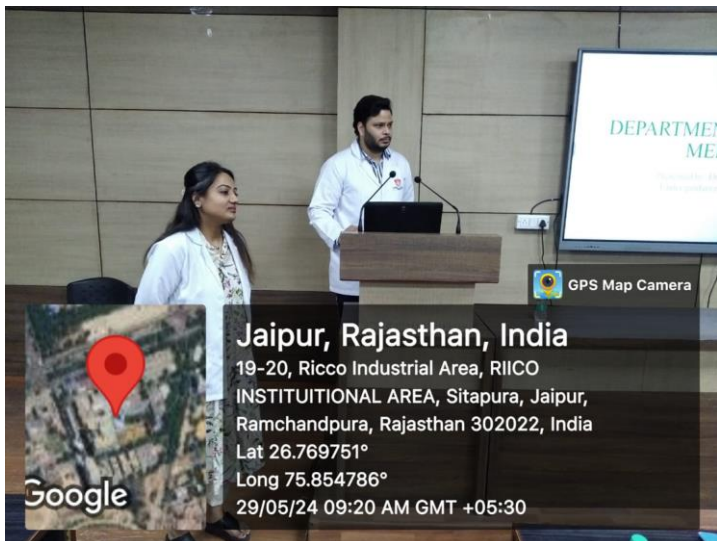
DEPARTMEN
ME

GPS Map Camera

Jaipur, Rajasthan, India
19-20, Ricco Industrial Area, RIICO INSTITUITIONAL AREA, Sitapura, Jaipur, Ramchandpura, Rajasthan 302022, India
Lat 26.769751°
Long 75.854786°
29/05/24 09:20 AM GMT +05:30

Google